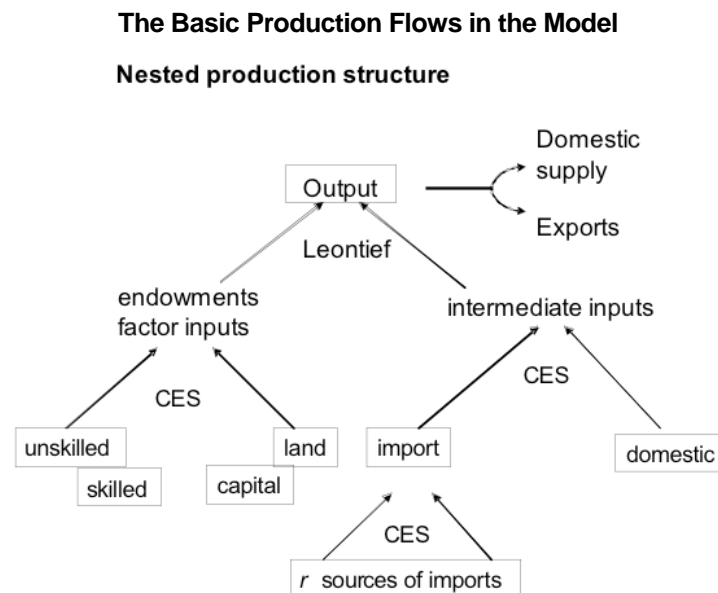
The Basic Production Flows in the Model

Nested production structure

Output

Domestic supply

Exports

Leontief

endowments factor inputs

intermediate inputs

CES

CES

unskilled

skilled

land

capital

import

domestic

CES

$r$ sources of imports